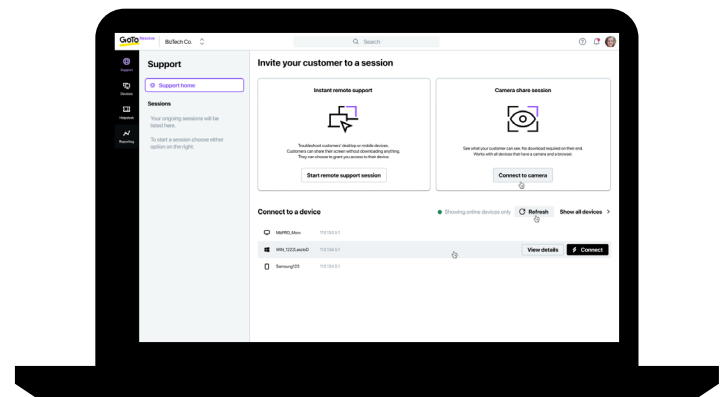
GoTo Resolve BizTech Co.

Search

Support
Devices
Helpdesk
Reporting

Support

Support home

Sessions

Your ongoing sessions will be listed here.

To start a session choose either option on the right.

Invite your customer to a session

Instant remote support

Troubleshoot customers' desktop or mobile devices. Customers can share their screen without downloading anything. They can choose to grant you access to their device.

Start remote support session

Camera share session

See what your customer can see. No download required on their end. Works with all devices that have a camera and a browser.

Connect to camera

Connect to a device

Showing online devices only

Refresh

Show all devices

MkPRO_Mon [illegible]

WIN_1223Lenin0 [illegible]

View details

Connect

Samsung123 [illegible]